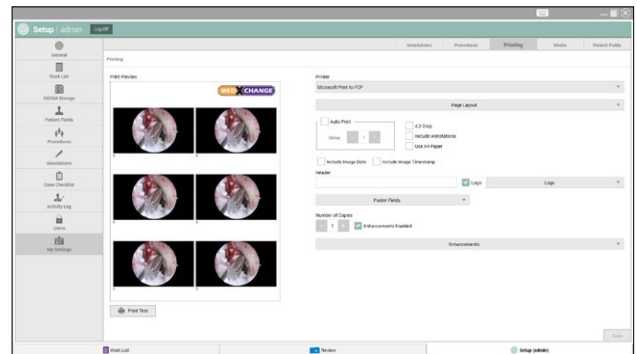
Setup | admin   LogOff

General
Work List
DICOM Storage
Patient Fields
Procedures
Annotations
Case Checklist
Activity Log
Users
My Settings

Annotations   Procedures   Printing   Media   Patient Fields

Printing

Print Preview

MED CHANGE

Print Test

Printer
Microsoft Print to PDF

Page Layout

Auto Print
Delay
4:3 Crop
Include Annotations
Use A4 Paper

Include Image Date   Include Image Timestamp

Header
Logo   Logo

Footer Fields

Number of Copies
1   Enhancements Enabled

Enhancements

Save

Work List   Review   Setup (admin)